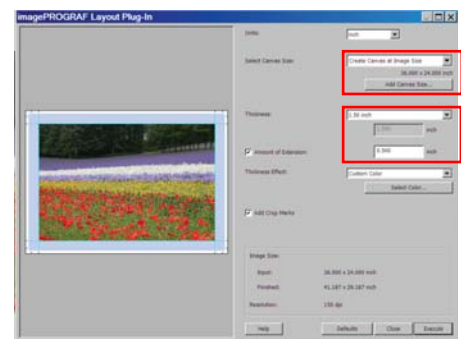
imagePROGRAF Layout Plug-In

Units: inch

Select Canvas Size: Create Canvas at Image Size

36.000 x 24.000 inch

Add Canvas Size...

Thickness: 1.50 inch

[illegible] inch

Amount of Extension: 0.500 inch

Thickness Effect: Custom Color

Select Color...

Add Crop Marks

Image Size:

Input: 36.000 x 24.000 inch

Finished: 41.187 x 29.187 inch

Resolution: 150 dpi

Help

Defaults

Close

Execute